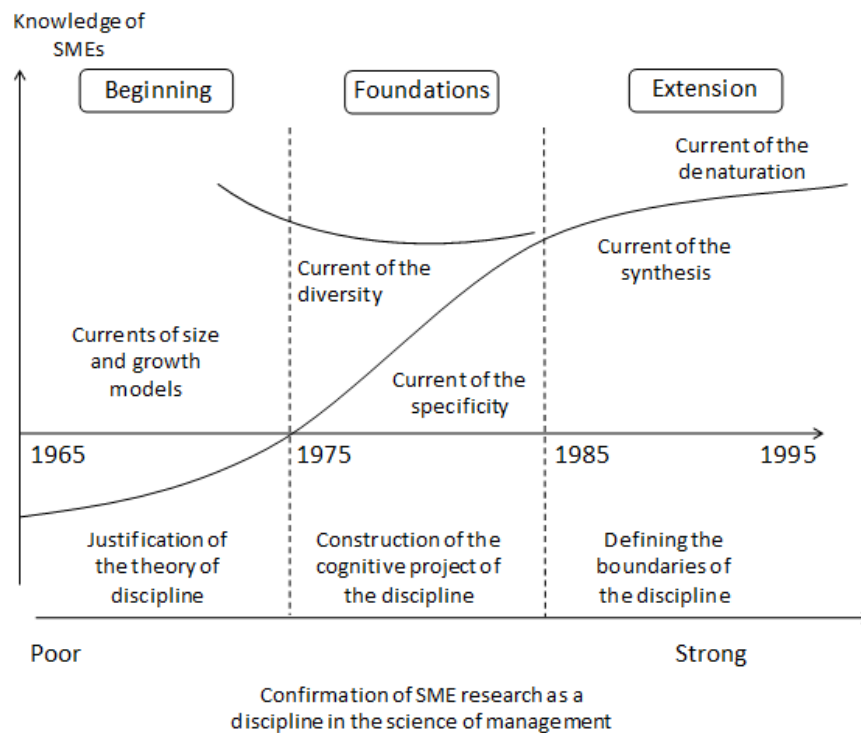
Knowledge of SMEs

Beginning

Foundations

Extension

Current of the denaturation

Current of the synthesis

Current of the diversity

Currents of size and growth models

Current of the specificity

1965

1975

1985

1995

Justification of the theory of discipline

Construction of the cognitive project of the discipline

Defining the boundaries of the discipline

Poor

Strong

Confirmation of SME research as a discipline in the science of management